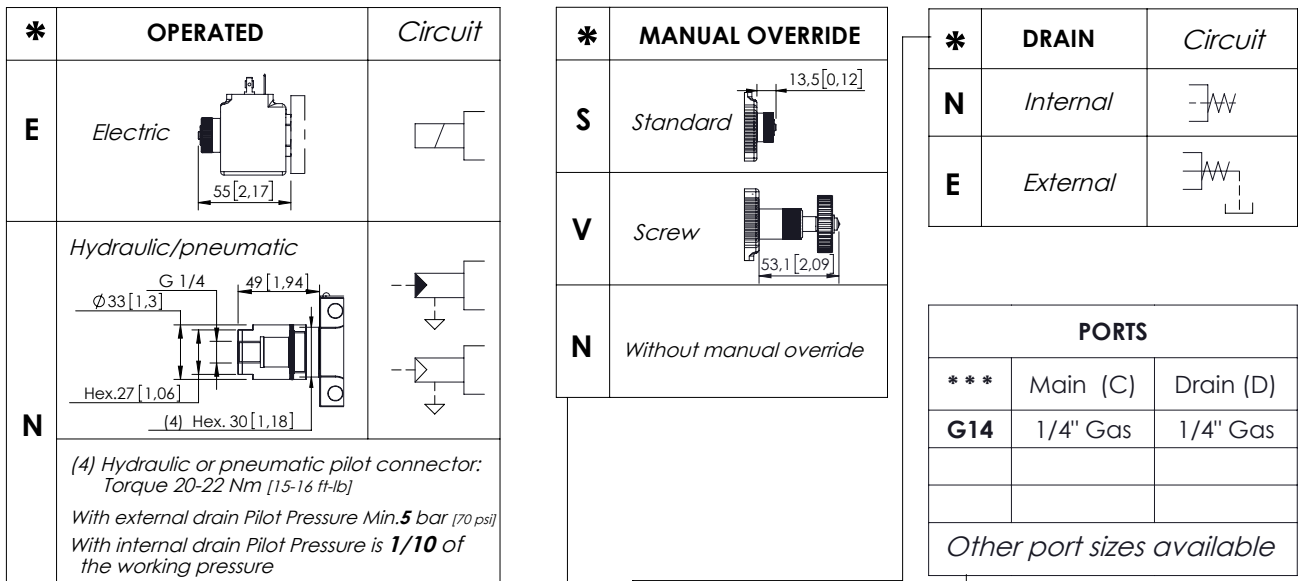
| * | OPERATED | Circuit |
|---|---|---|
| E | Electric 55 [2,17] | |
| N | Hydraulic/pneumatic G 1/4 49 [1,94] Ø33 [1,3] Hex.27 [1,06] (4) Hex. 30 [1,18] | |
| | (4) Hydraulic or pneumatic pilot connector: Torque 20-22 Nm [15-16 ft-lb] With external drain Pilot Pressure Min.**5** bar [70 psi] With internal drain Pilot Pressure is **1/10** of the working pressure | |

| * | MANUAL OVERRIDE |
|---|---|
| S | Standard 13,5 [0,12] |
| V | Screw 53,1 [2,09] |
| N | Without manual override |

| * | DRAIN | Circuit |
|---|---|---|
| N | Internal | |
| E | External | |

| PORTS | | |
|---|---|---|
| * * * | Main (C) | Drain (D) |
| G14 | 1/4" Gas | 1/4" Gas |
| | | |
| | | |

Other port sizes available